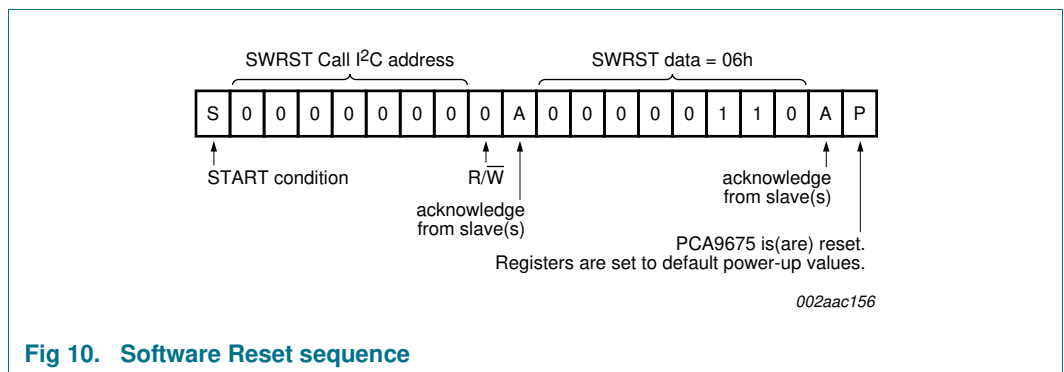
SWRST Call I$^2$C address

SWRST data = 06h

| S | 0 | 0 | 0 | 0 | 0 | 0 | 0 | 0 | A | 0 | 0 | 0 | 0 | 0 | 1 | 1 | 0 | A | P |
|---|---|---|---|---|---|---|---|---|---|---|---|---|---|---|---|---|---|---|---|

START condition

R/$\overline{W}$

acknowledge from slave(s)

acknowledge from slave(s)

PCA9675 is(are) reset. Registers are set to default power-up values.

002aac156

Fig 10. Software Reset sequence